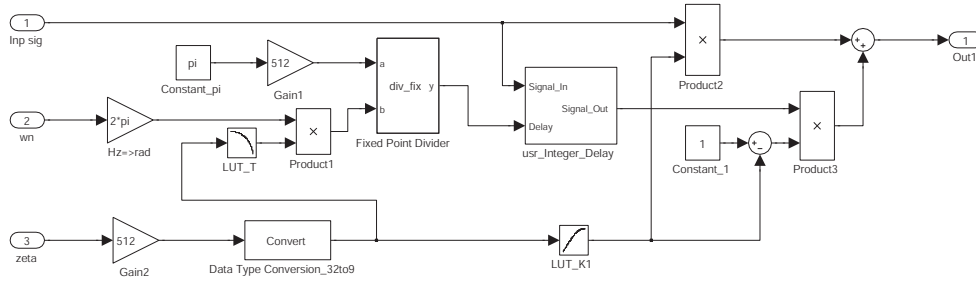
1
Inp sig
pi
Constant_pi
512
Gain1
a
div_fix y
b
Fixed Point Divider
Signal_In
Signal_Out
Delay
usr_Integer_Delay
×
Product2
+
+
1
Out1
2
wn
2*pi
Hz=>rad
LUT_T
×
Product1
1
Constant_1
+
-
×
Product3
3
zeta
512
Gain2
Convert
Data Type Conversion_32to9
LUT_K1